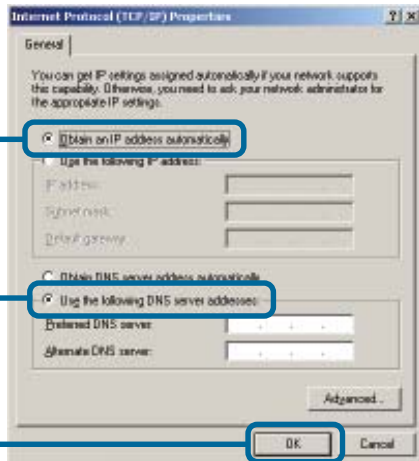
Internet Protocol (TCP/IP) Properties

?| X

General

You can get IP settings assigned automatically if your network supports this capability. Otherwise, you need to ask your network administrator for the appropriate IP settings.

Obtain an IP address automatically

Use the following IP address:

IP address:

Subnet mask:

Default gateway:

Obtain DNS server address automatically

Use the following DNS server addresses:

Preferred DNS server:

Alternate DNS server:

Advanced...

OK

Cancel